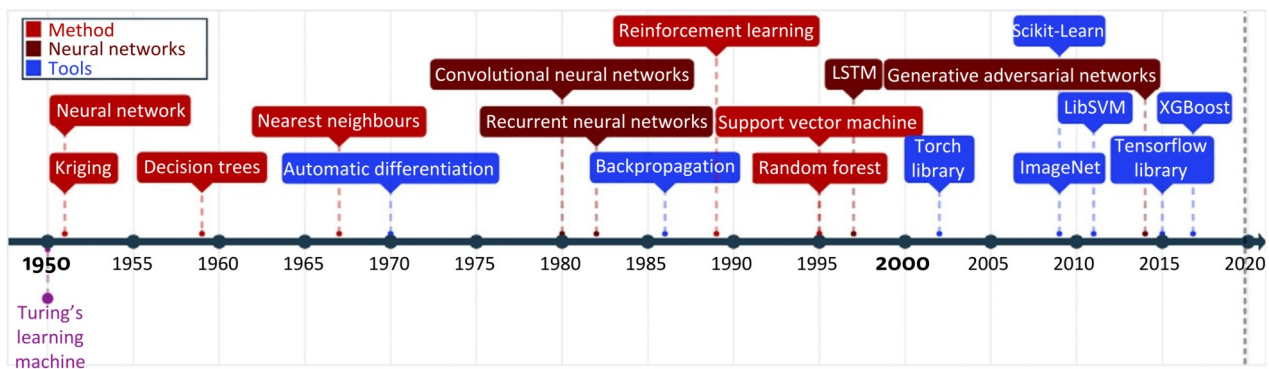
Method
Neural networks
Tools

Reinforcement learning
Scikit-Learn
Convolutional neural networks
LSTM
Generative adversarial networks
Neural network
Nearest neighbours
Recurrent neural networks
Support vector machine
LibSVM
XGBoost
Kriging
Decision trees
Automatic differentiation
Backpropagation
Random forest
Torch library
ImageNet
Tensorflow library

1950 1955 1960 1965 1970 1975 1980 1985 1990 1995 2000 2005 2010 2015 2020

Turing's learning machine